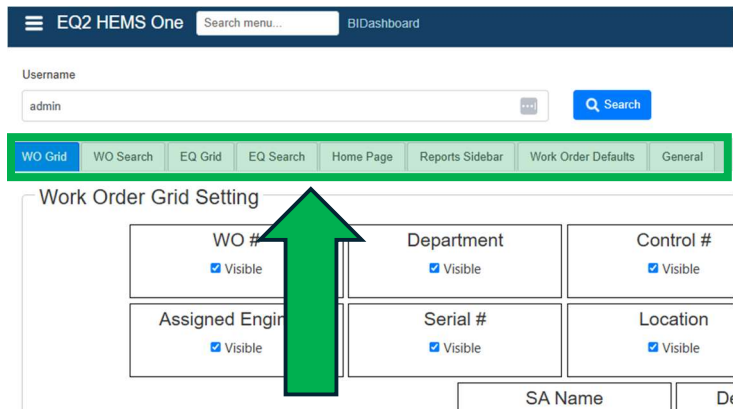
EQ2 HEMS One
Search menu...
BIDashboard

Username
admin
Search

WO Grid
WO Search
EQ Grid
EQ Search
Home Page
Reports Sidebar
Work Order Defaults
General

Work Order Grid Setting

WO #
Visible
Department
Visible
Control #
Visible
Assigned Engi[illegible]
Visible
Serial #
Visible
Location
Visible
SA Name
De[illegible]